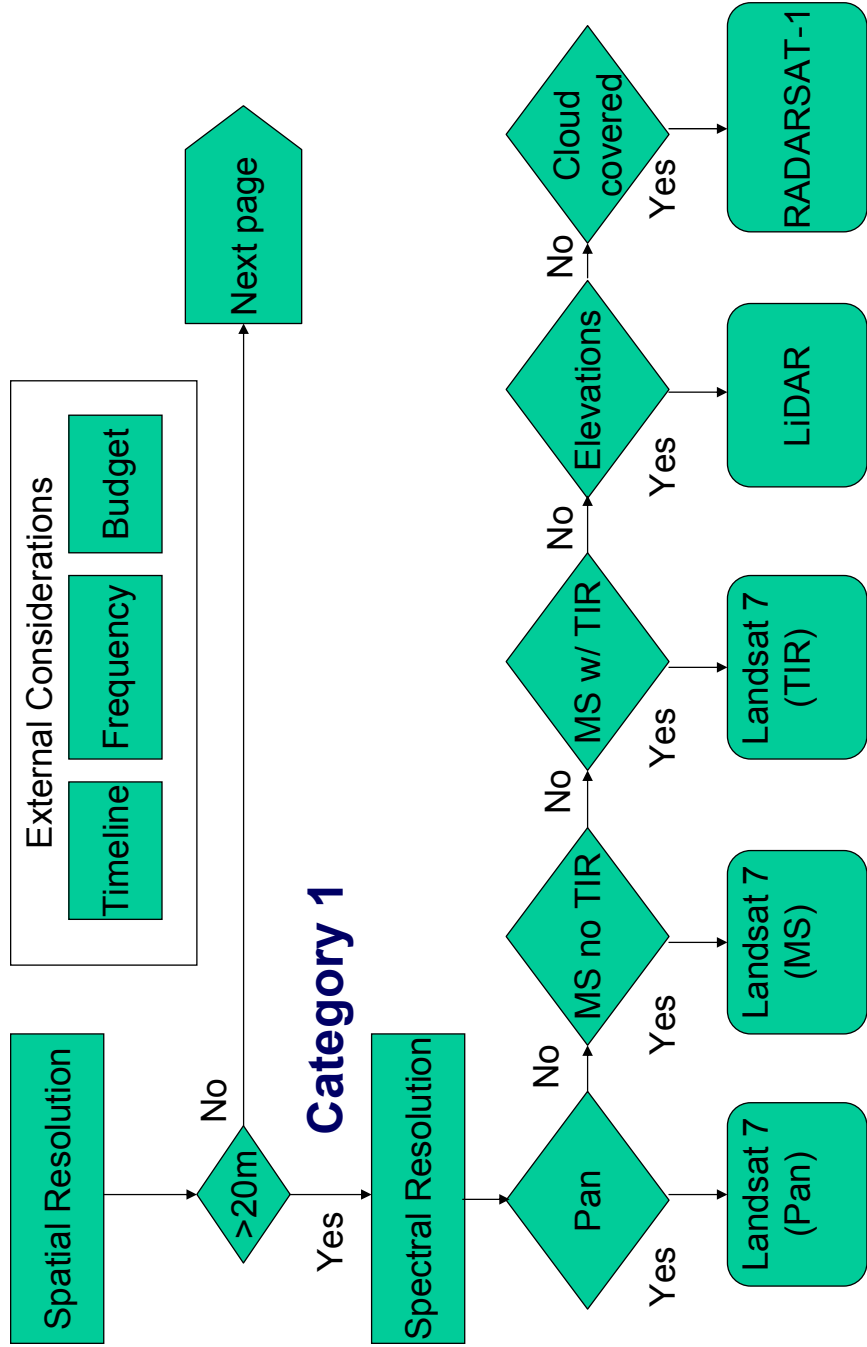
Spatial Resolution

>20m

No

Next page

Yes

Category 1

External Considerations

Timeline

Frequency

Budget

Spectral Resolution

Pan

Yes

Landsat 7 (Pan)

No

MS no TIR

Yes

Landsat 7 (MS)

No

MS w/ TIR

Yes

Landsat 7 (TIR)

No

Elevations

Yes

LiDAR

No

Cloud covered

Yes

RADARSAT-1